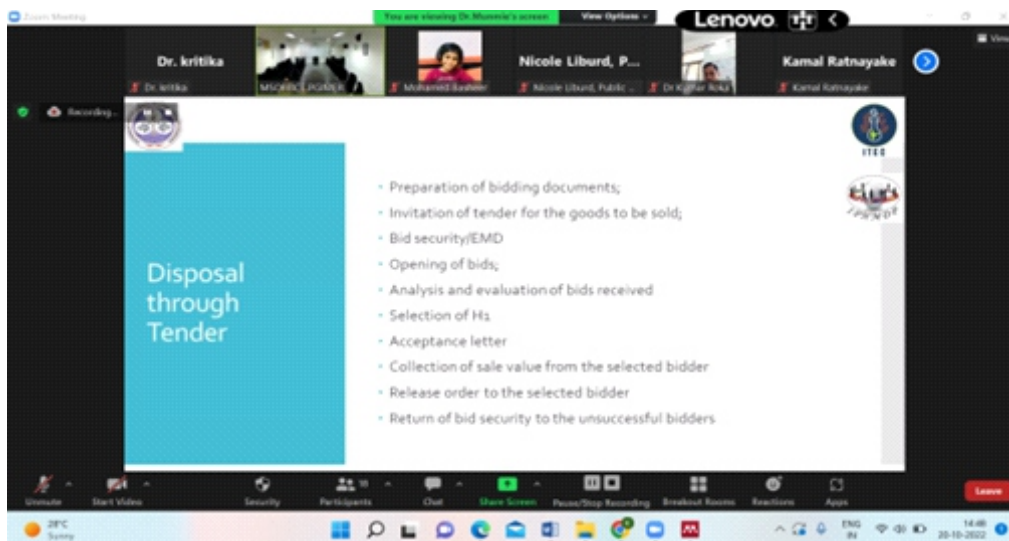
Zoom Meeting

You are viewing Dr.Munmie's screen View Options

Lenovo

View

Dr. kritika

Dr. kritika

MSCIRC_PGIMER

Mohamed Basheer

Nicole Liburd, P...

Nicole Liburd, Public ...

Dr Kuffar Roka

Kamal Ratnayake

Kamal Ratnayake

Recording...

ITEC

Disposal through Tender

- Preparation of bidding documents;
- Invitation of tender for the goods to be sold;
- Bid security/EMD
- Opening of bids;
- Analysis and evaluation of bids received
- Selection of H1
- Acceptance letter
- Collection of sale value from the selected bidder
- Release order to the selected bidder
- Return of bid security to the unsuccessful bidders

Unmute Start Video Security Participants 18 Chat Share Screen Pause/Stop Recording Breakout Rooms Reactions Apps Leave

28°C Sunny

ENG IN 14:49 20-10-2022